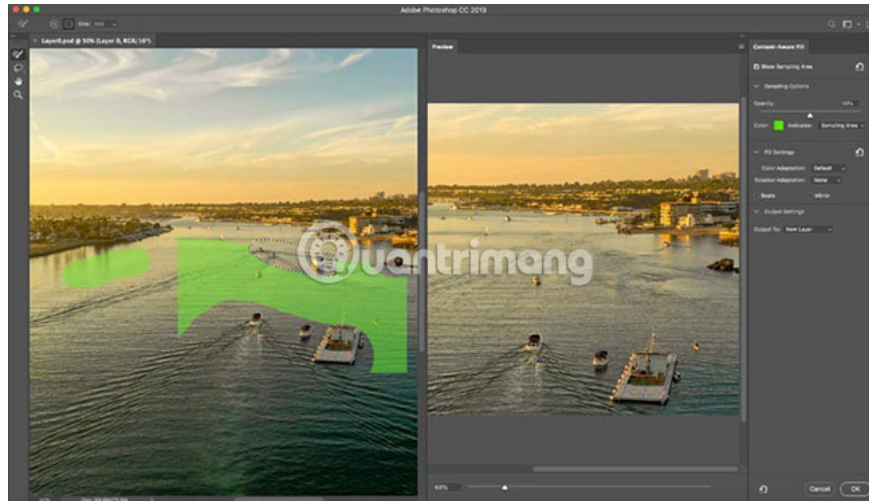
Adobe Photoshop CC 2019

Size: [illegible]

Layer0.psd @ 50% (Layer 0, RGB/16*)

Preview

Content-Aware Fill

Show Sampling Area

Sampling Options

Opacity: 50%

Color: Indicates: Sampling Area

Fill Settings

Color Adaptation: Default

Rotation Adaptation: None

Scale

Mirror

Output Settings

Output To: New Layer

Quantrimang

63%

Cancel

OK